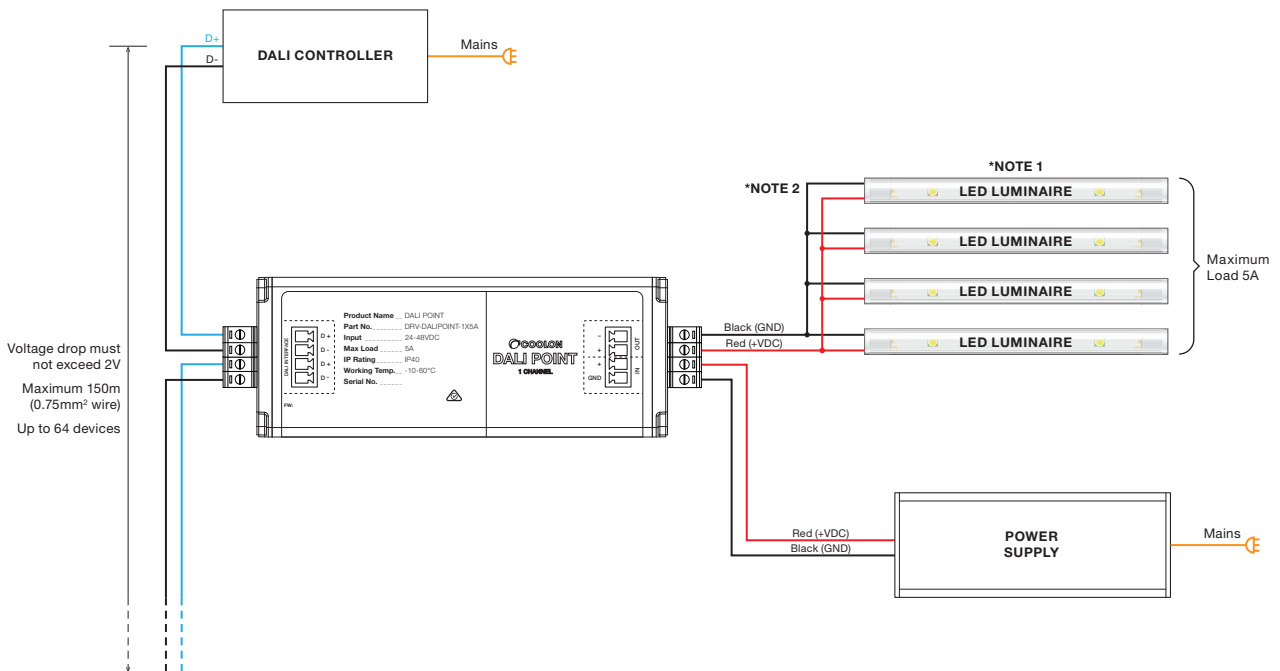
D+
D-
DALI CONTROLLER
Mains

*NOTE 1
*NOTE 2
LED LUMINAIRE
LED LUMINAIRE
LED LUMINAIRE
LED LUMINAIRE
Maximum Load 5A

Voltage drop must not exceed 2V
Maximum 150m ($0.75mm^2$ wire)
Up to 64 devices

DALI INTERFACE
D+
D-
D+
D-
Product Name DALI POINT
Part No. DRV-DALIPOINT-1X5A
Input 24-48VDC
Max Load 5A
IP Rating IP40
Working Temp. -10-60°C
Serial No.
PW:
COOLON
DALI POINT
1 CHANNEL
-
+
+
GND
OUT
IN

Black (GND)
Red (+VDC)

Red (+VDC)
Black (GND)
POWER SUPPLY
Mains